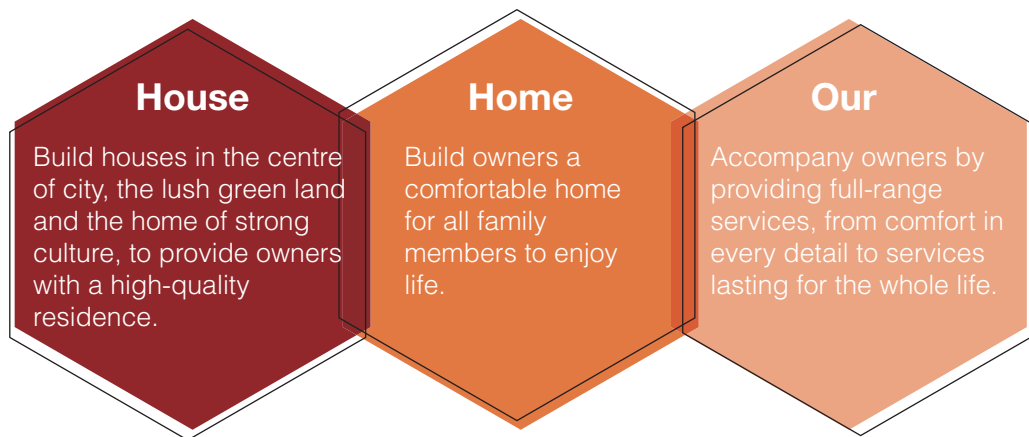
House

Build houses in the centre of city, the lush green land and the home of strong culture, to provide owners with a high-quality residence.

Home

Build owners a comfortable home for all family members to enjoy life.

Our

Accompany owners by providing full-range services, from comfort in every detail to services lasting for the whole life.